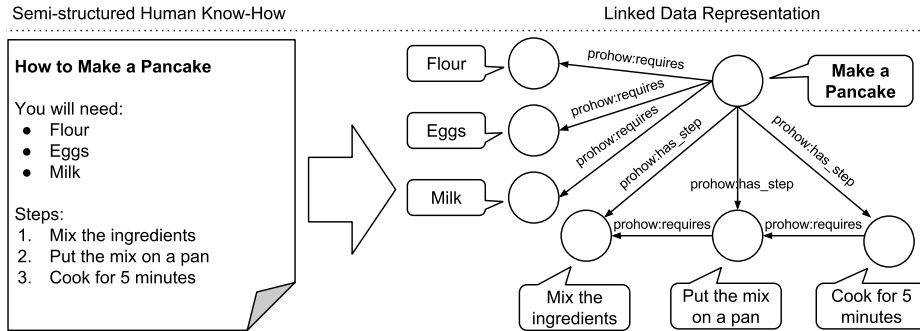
Semi-structured Human Know-How

Linked Data Representation

**How to Make a Pancake**

You will need:
- Flour
- Eggs
- Milk

Steps:
1. Mix the ingredients
2. Put the mix on a pan
3. Cook for 5 minutes

Flour

Eggs

Milk

prohow:requires

prohow:requires

prohow:requires

prohow:has_step

prohow:has_step

prohow:has_step

Make a Pancake

prohow:requires

prohow:requires

Mix the ingredients

Put the mix on a pan

Cook for 5 minutes